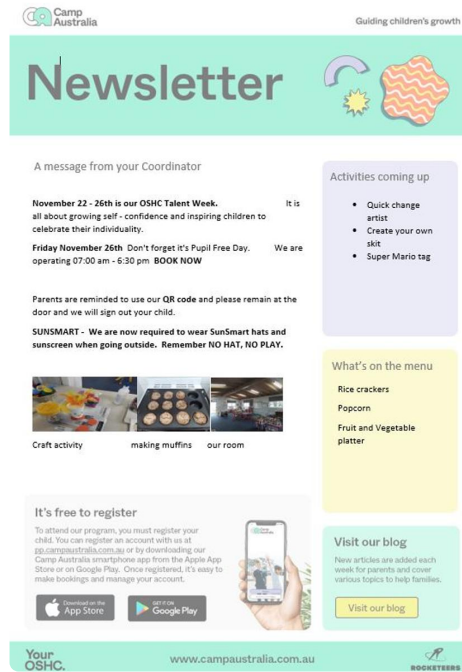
Camp Australia

Guiding children's growth

Newsletter

A message from your Coordinator

**November 22 - 26th is our OSHC Talent Week.** It is all about growing self - confidence and inspiring children to celebrate their individuality.

**Friday November 26th** Don't forget it's Pupil Free Day. We are operating 07:00 am - 6:30 pm **BOOK NOW**

Parents are reminded to use our **QR code** and please remain at the door and we will sign out your child.

**SUNSMART - We are now required to wear SunSmart hats and sunscreen when going outside. Remember NO HAT, NO PLAY.**

Craft activity making muffins our room

Activities coming up

- Quick change artist
- Create your own skit
- Super Mario tag

What's on the menu

Rice crackers

Popcorn

Fruit and Vegetable platter

It's free to register

To attend our program, you must register your child. You can register an account with us at pp.campaustralia.com.au or by downloading our Camp Australia smartphone app from the Apple App Store or on Google Play. Once registered, it's easy to make bookings and manage your account.

Download on the App Store

GET IT ON Google Play

Visit our blog

New articles are added each week for parents and cover various topics to help families.

Visit our blog

Your OSHC.

www.campaustralia.com.au

ROCKETEERS